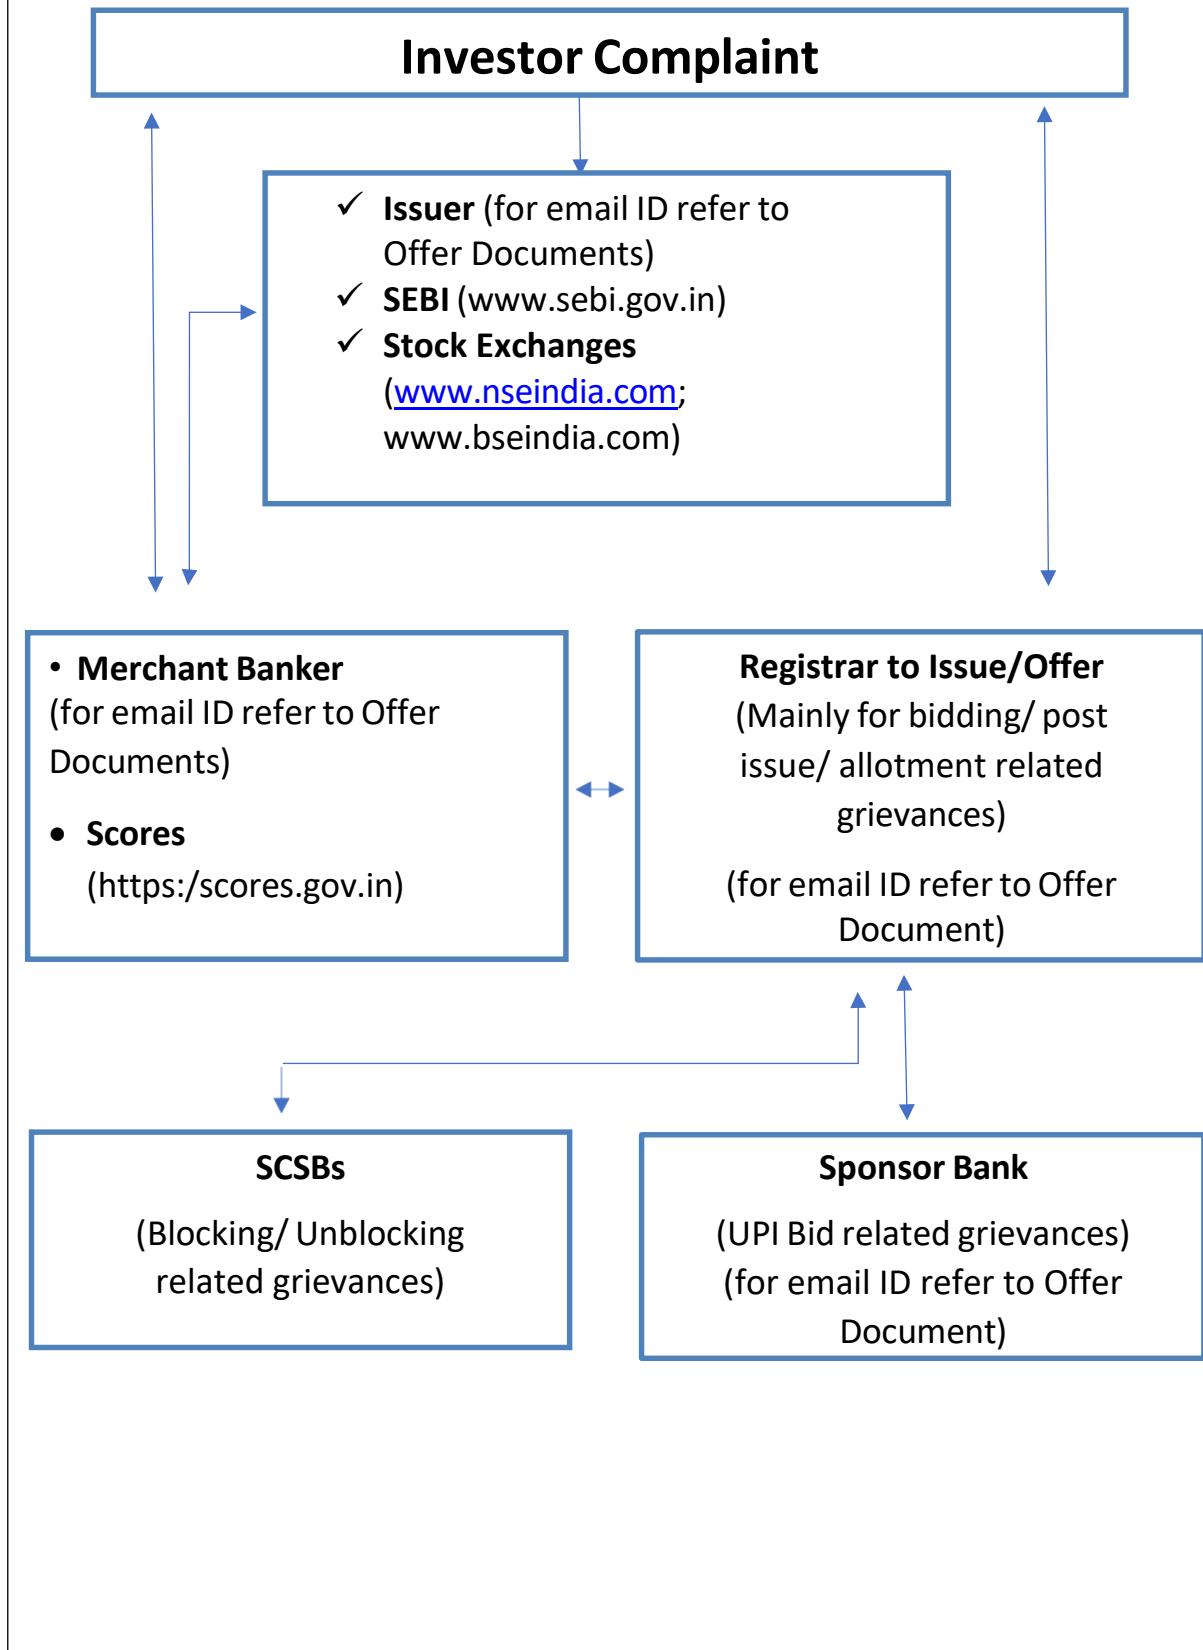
Investor Complaint

✓ Issuer (for email ID refer to Offer Documents)
✓ SEBI (www.sebi.gov.in)
✓ Stock Exchanges (www.nseindia.com; www.bseindia.com)

• Merchant Banker
(for email ID refer to Offer Documents)

• Scores
(https:/scores.gov.in)

Registrar to Issue/Offer
(Mainly for bidding/ post issue/ allotment related grievances)

(for email ID refer to Offer Document)

SCSBs

(Blocking/ Unblocking related grievances)

Sponsor Bank

(UPI Bid related grievances)
(for email ID refer to Offer Document)